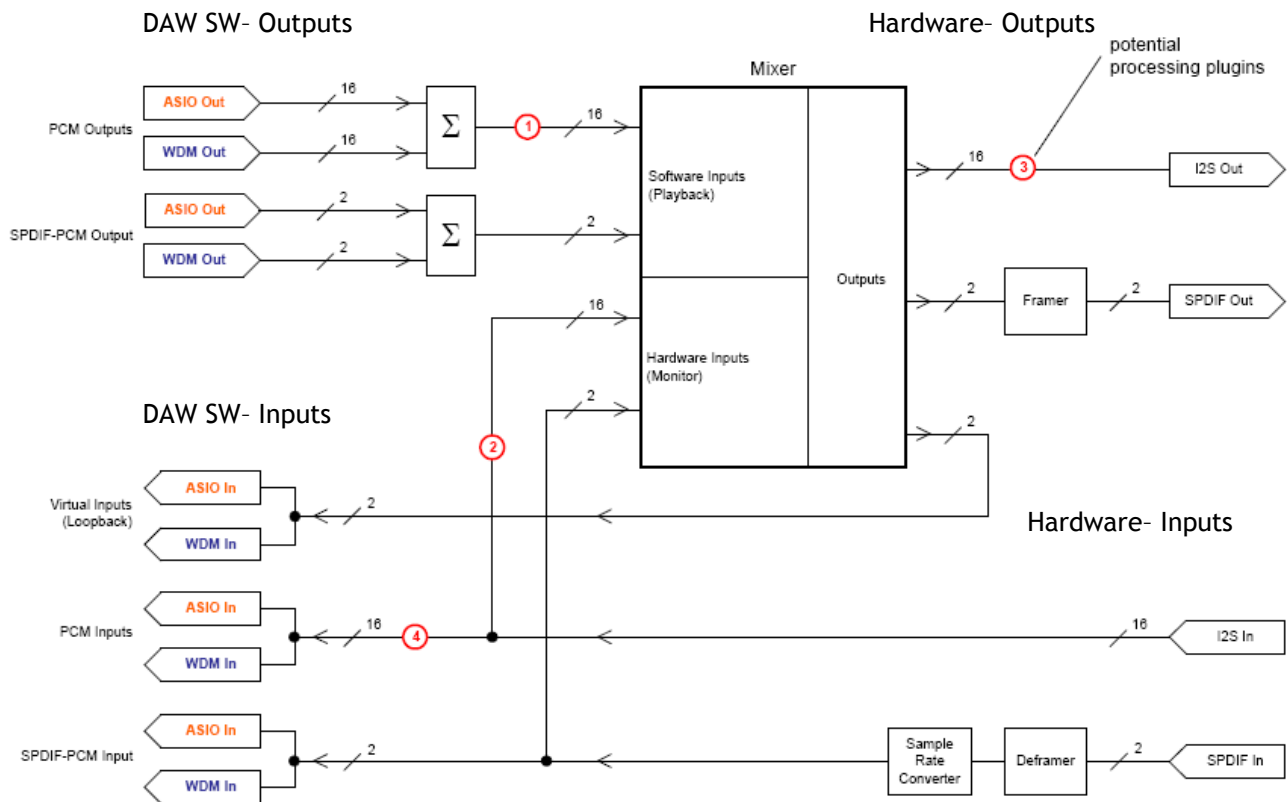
DAW SW– Outputs

Hardware– Outputs

potential processing plugins

Mixer

PCM Outputs

ASIO Out

16

WDM Out

16

$\Sigma$

1

16

SPDIF-PCM Output

ASIO Out

2

WDM Out

2

$\Sigma$

2

Software Inputs (Playback)

Outputs

Hardware Inputs (Monitor)

16

3

I2S Out

2

Framer

2

SPDIF Out

16

2

DAW SW– Inputs

2

2

Virtual Inputs (Loopback)

ASIO In

WDM In

2

Hardware– Inputs

PCM Inputs

ASIO In

WDM In

16

4

16

I2S In

SPDIF-PCM Input

ASIO In

WDM In

2

Sample Rate Converter

Deframer

2

SPDIF In